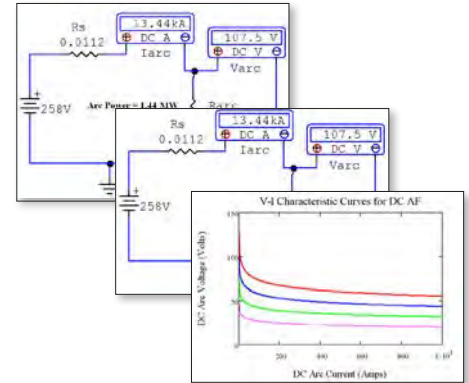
Rs
0.0112
13.44kA
⊕ DC A ⊖
Iarc
107.5 V
⊕ DC V ⊖
Varc
258V
Arc Power = 1.44 MW
Rarc

Rs
0.0112
13.44kA
⊕ DC A ⊖
Iarc
107.5 V
⊕ DC V ⊖
Varc
258V

V-I Characteristic Curves for DC AF
150
100
50
0
DC Arc Voltage (Volts)
200
400
600
800
$1\cdot10^{3}$
DC Arc Current (Amps)